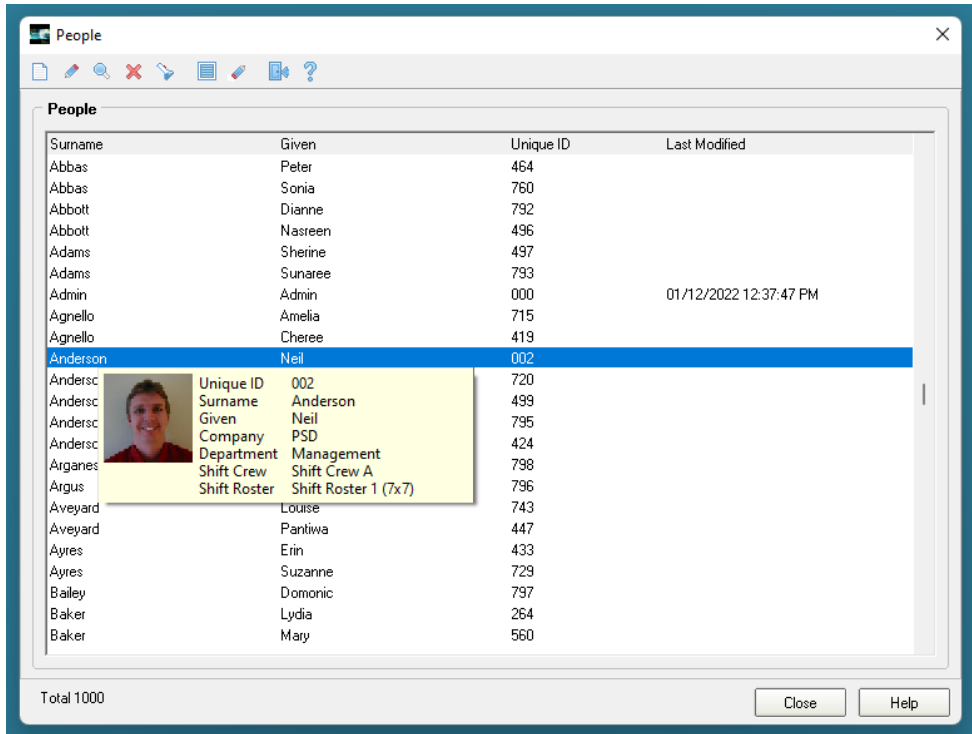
People

People

| Surname | Given | Unique ID | Last Modified |
|---|---|---|---|
| Abbas | Peter | 464 | |
| Abbas | Sonia | 760 | |
| Abbott | Dianne | 792 | |
| Abbott | Nasreen | 496 | |
| Adams | Sherine | 497 | |
| Adams | Sunaree | 793 | |
| Admin | Admin | 000 | 01/12/2022 12:37:47 PM |
| Agnello | Amelia | 715 | |
| Agnello | Cheree | 419 | |
| Anderson | Neil | 002 | |
| Andersc | | 720 | |
| Andersc | | 499 | |
| Andersc | | 795 | |
| Andersc | | 424 | |
| Arganes | | 798 | |
| Argus | | 796 | |
| Aveyard | Louise | 743 | |
| Aveyard | Pantiwa | 447 | |
| Ayres | Erin | 433 | |
| Ayres | Suzanne | 729 | |
| Bailey | Domonic | 797 | |
| Baker | Lydia | 264 | |
| Baker | Mary | 560 | |

| | |
|---|---|
| Unique ID | 002 |
| Surname | Anderson |
| Given | Neil |
| Company | PSD |
| Department | Management |
| Shift Crew | Shift Crew A |
| Shift Roster | Shift Roster 1 (7x7) |

Total 1000

Close Help